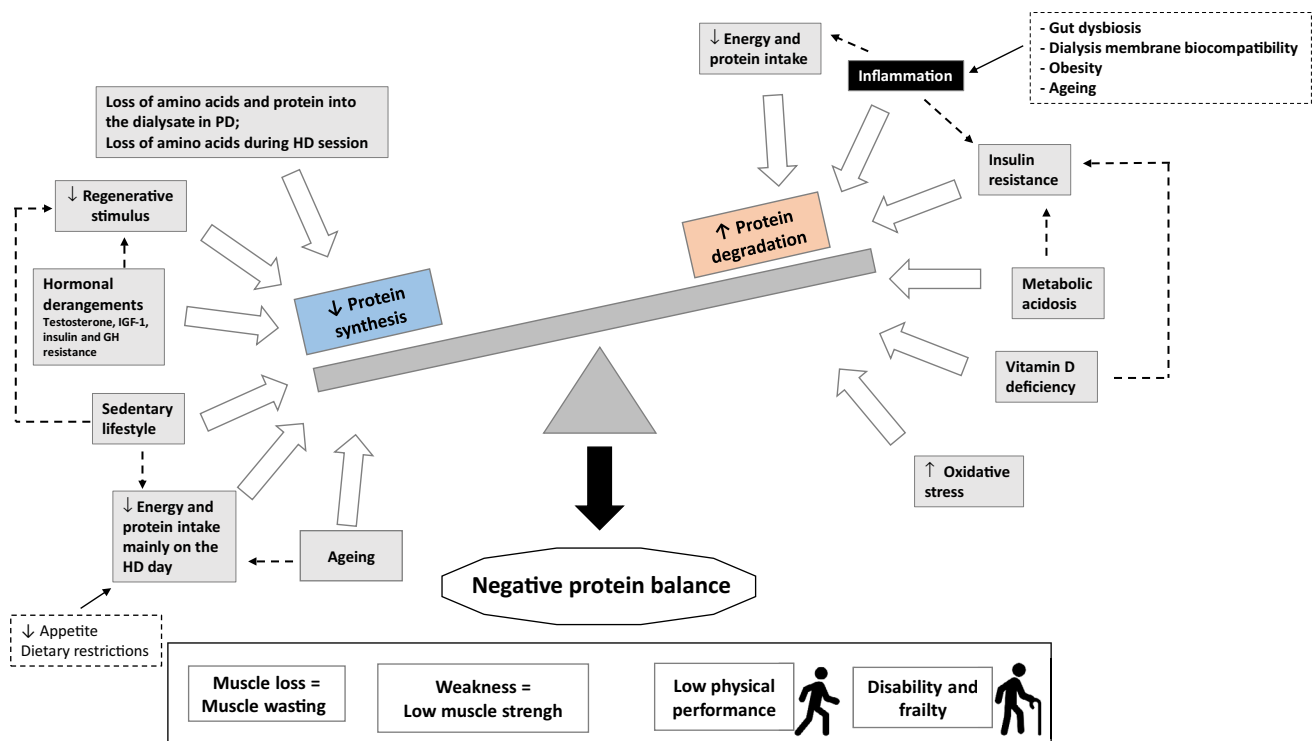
↓ Energy and protein intake

Inflammation

- Gut dysbiosis
- Dialysis membrane biocompatibility
- Obesity
- Ageing

Loss of amino acids and protein into the dialysate in PD;
Loss of amino acids during HD session

Insulin resistance

↓ Regenerative stimulus

↑ Protein degradation

Hormonal derangements
Testosterone, IGF-1, insulin and GH resistance

↓ Protein synthesis

Metabolic acidosis

Vitamin D deficiency

Sedentary lifestyle

↑ Oxidative stress

↓ Energy and protein intake mainly on the HD day

Ageing

Negative protein balance

↓ Appetite
Dietary restrictions

Muscle loss = Muscle wasting

Weakness = Low muscle strengh

Low physical performance

Disability and frailty